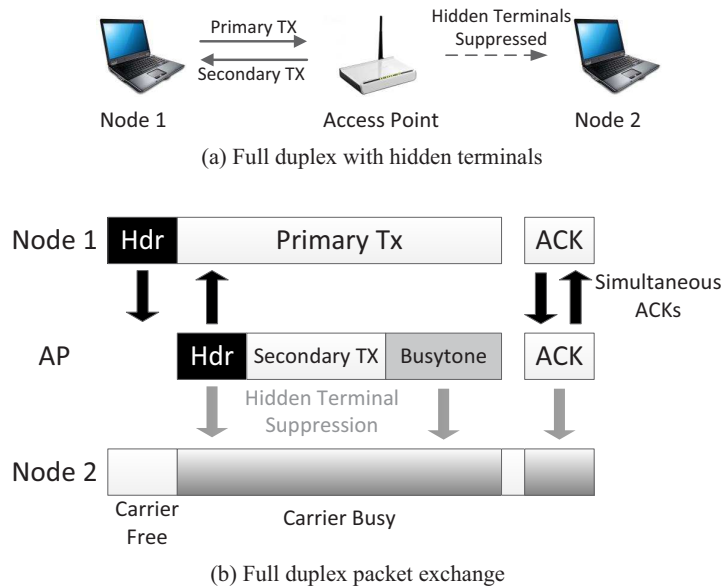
Primary TX

Secondary TX

Hidden Terminals Suppressed

Node 1

Access Point

Node 2

(a) Full duplex with hidden terminals

Node 1

Hdr

Primary Tx

ACK

Simultaneous ACKs

AP

Hdr

Secondary TX

Busytone

ACK

Hidden Terminal Suppression

Node 2

Carrier Free

Carrier Busy

(b) Full duplex packet exchange